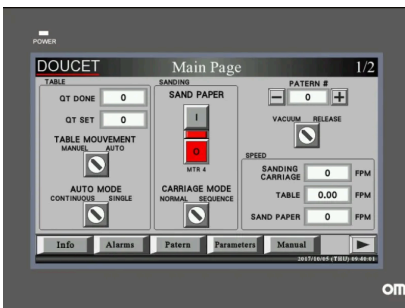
POWER

DOUCET Main Page 1/2

TABLE
QT DONE 0
QT SET 0
TABLE MOUVEMENT
MANUEL AUTO
AUTO MODE
CONTINUOUS SINGLE

SANDING
SAND PAPER
I
O
MTR 4
CARRIAGE MODE
NORMAL SEQUENCE

PATERN #
−
0
+
VACUUM RELEASE

SPEED
SANDING CARRIAGE 0 FPM
TABLE 0.00 FPM
SAND PAPER 0 FPM

Info
Alarms
Patern
Parameters
Manual
2017/10/05 (THU) 09:40:01

om